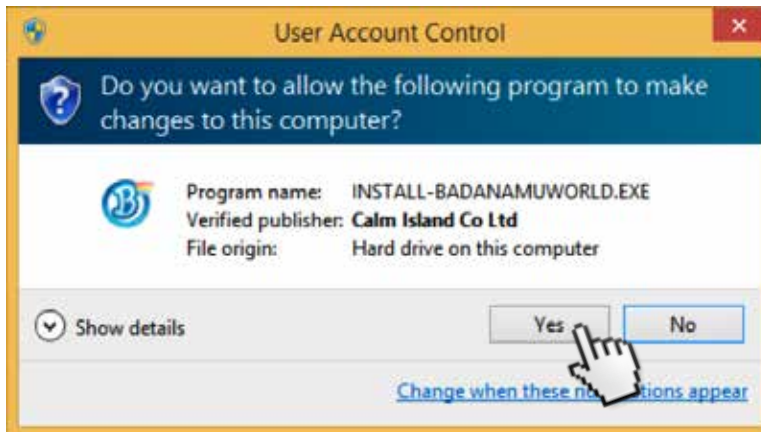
User Account Control

Do you want to allow the following program to make changes to this computer?

| | |
|---|---|
| Program name: | INSTALL-BADANAMUWORLD.EXE |
| Verified publisher: | **Calm Island Co Ltd** |
| File origin: | Hard drive on this computer |

Show details

Yes

No

Change when these no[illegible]tions appear